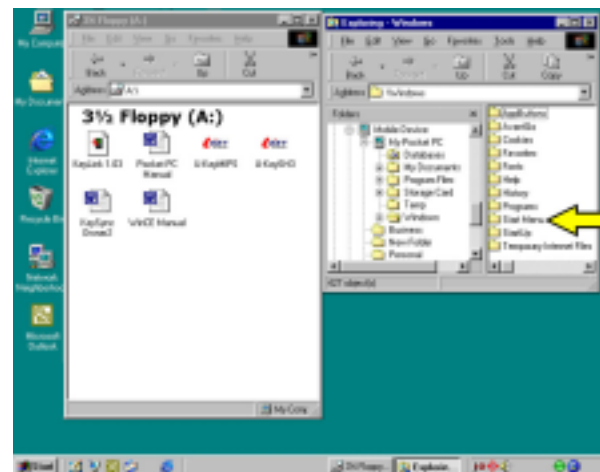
My Computer

My Documents

Internet Explorer

Recycle Bin

Network Neighborhood

Microsoft Outlook

3½ Floppy (A:)

File Edit View Go Favorites Help

Back Forward Up Cut

Address A:\

3½ Floppy (A:)

KeyLink 1.03

Pocket PC Manual

iLKeyMIPS

iLKeySH3

KeySync Driver2

WinCE Manual

My Computer

Exploring - Windows

File Edit View Go Favorites Tools Help

Back Forward Up Cut Copy

Address \Windows

Folders

Mobile Device

My Pocket PC

Databases

My Documents

Program Files

Storage Card

Temp

Windows

Business

New Folder

Personal

AppButtons

AccentBar

Cookies

Favorites

Fonts

Help

History

Programs

Start Menu

StartUp

Temporary Internet Files

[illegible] object(s)

Start

3½ Floppy...

Exploring...